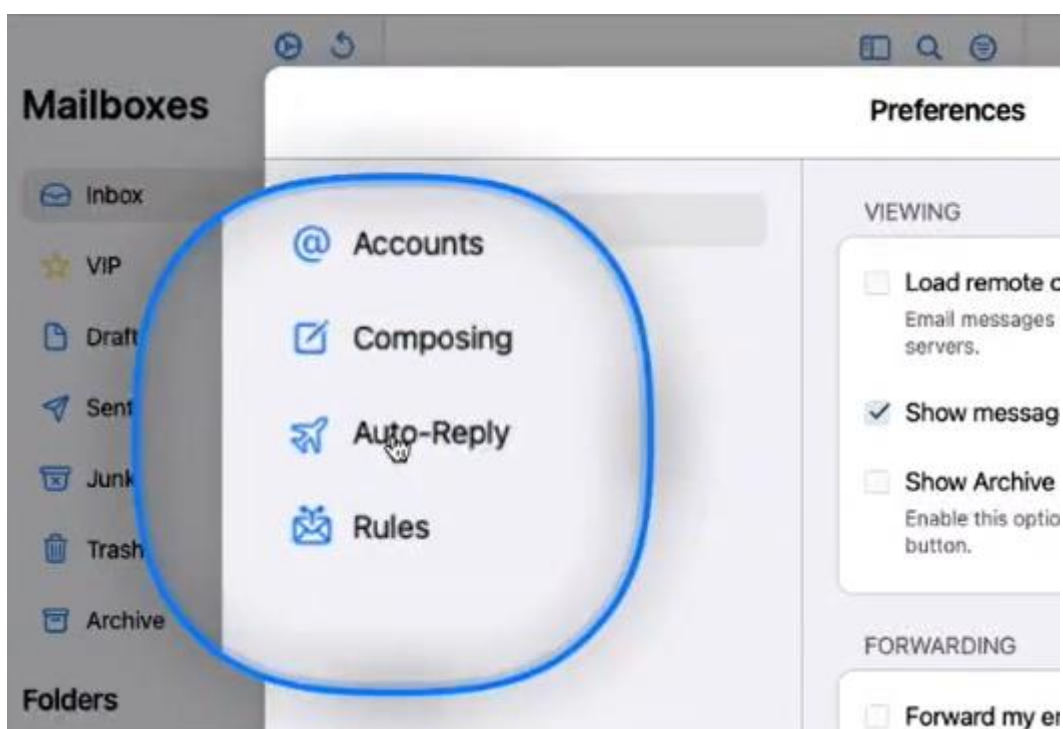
Mailboxes

Inbox

VIP

Draft

Sent

Junk

Trash

Archive

Folders

Accounts

Composing

Auto-Reply

Rules

Preferences

VIEWING

Load remote c

Email messages servers.

Show messag

Show Archive

Enable this optio button.

FORWARDING

Forward my er